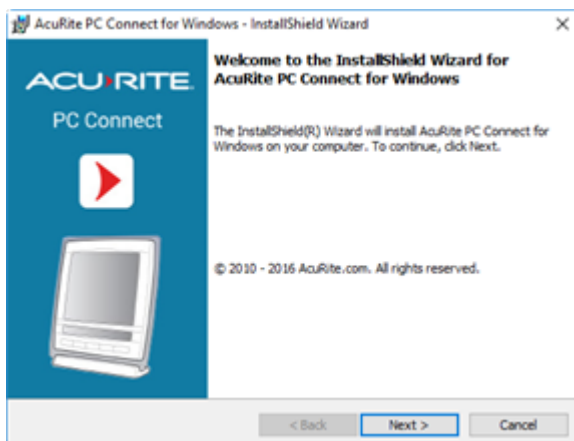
AcuRite PC Connect for Windows - InstallShield Wizard

×

ACU·RITE

PC Connect

Welcome to the InstallShield Wizard for AcuRite PC Connect for Windows

The InstallShield(R) Wizard will install AcuRite PC Connect for Windows on your computer. To continue, click Next.

© 2010 - 2016 AcuRite.com. All rights reserved.

< Back

Next >

Cancel